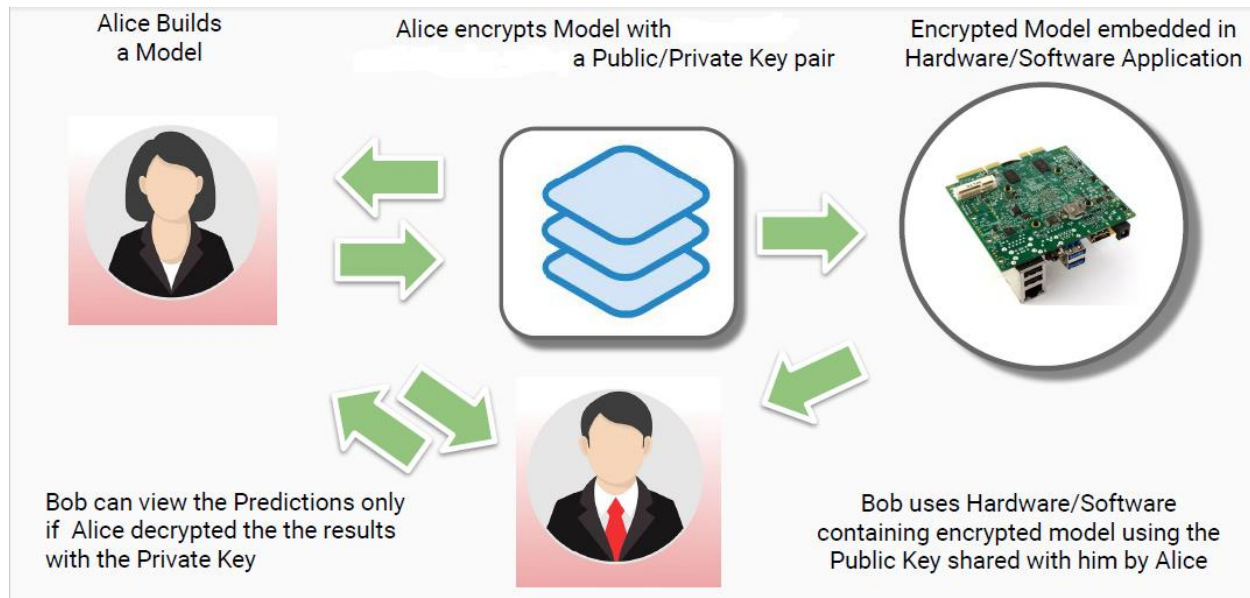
Alice Builds a Model

Alice encrypts Model with a Public/Private Key pair

Encrypted Model embedded in Hardware/Software Application

Bob can view the Predictions only if Alice decrypted the the results with the Private Key

Bob uses Hardware/Software containing encrypted model using the Public Key shared with him by Alice